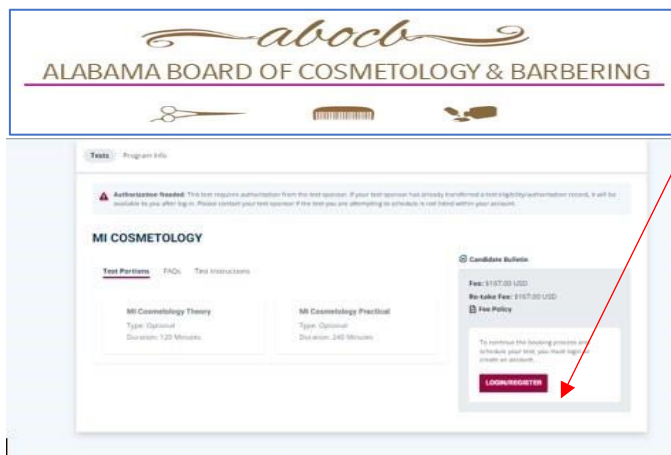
abocb

ALABAMA BOARD OF COSMETOLOGY & BARBERING

Tests Program Info

Authorization Needed: This test requires authorization from the test sponsor. If your test sponsor has already transferred a test eligibility/authorization record, it will be available to you after log in. Please contact your test sponsor if the test you are attempting to schedule is not listed within your account.

MI COSMETOLOGY

Test Portions FAQs Test Instructions

MI Cosmetology Theory
Type: Optional
Duration: 120 Minutes

MI Cosmetology Practical
Type: Optional
Duration: 240 Minutes

Candidate Bulletin

Fee: $167.00 USD
Re-take Fee: $167.00 USD
Fee Policy

To continue the booking process and schedule your test, you must login or create an account.

LOGIN/REGISTER